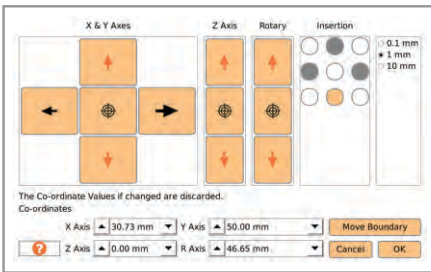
X & Y Axes

Z Axis

Rotary

Insertion

0.1 mm
1 mm
10 mm

The Co-ordinate Values if changed are discarded.
Co-ordinates

X Axis 30.73 mm

Y Axis 50.00 mm

Move Boundary

Z Axis 0.00 mm

R Axis 46.65 mm

Cancel

OK